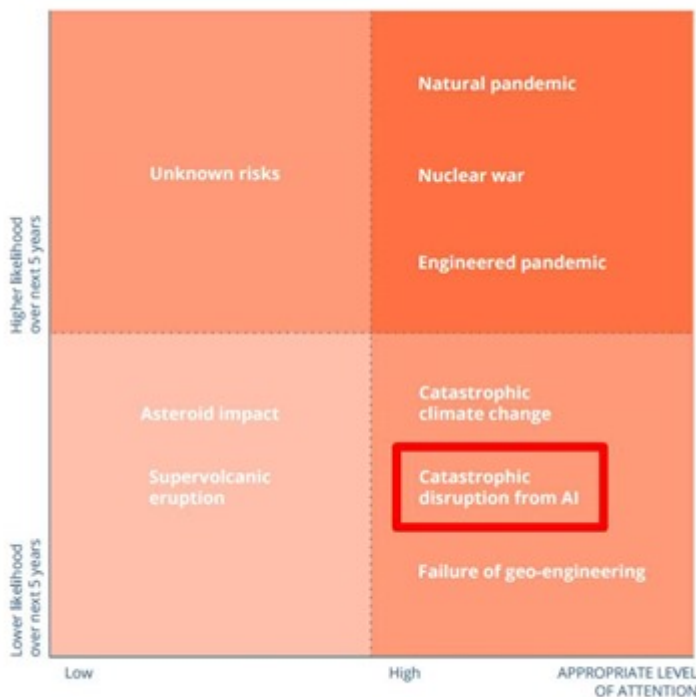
Higher likelihood over next 5 years

Unknown risks

Natural pandemic

Nuclear war

Engineered pandemic

Lower likelihood over next 5 years

Asteroid impact

Supervolcanic eruption

Catastrophic climate change

Catastrophic disruption from AI

Failure of geo-engineering

Low

High

APPROPRIATE LEVEL OF ATTENTION